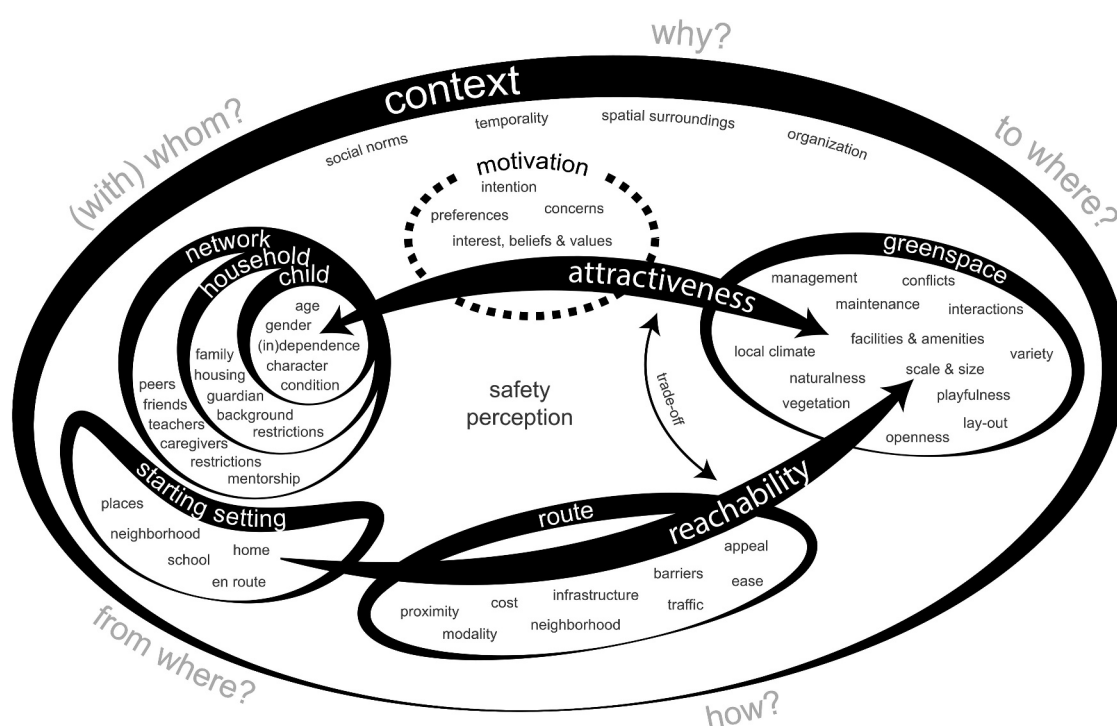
why?

context

(with) whom?

to where?

social norms

temporality

spatial surroundings

organization

motivation

intention

preferences

concerns

interest, beliefs & values

network

household

child

age

gender

(in)dependence

character

condition

family

housing

guardian

background

restrictions

peers

friends

teachers

caregivers

restrictions

mentorship

attractiveness

greenspace

management

conflicts

maintenance

interactions

facilities & amenities

local climate

variety

naturalness

scale & size

playfulness

vegetation

lay-out

openness

safety perception

trade-off

starting setting

places

neighborhood

school

home

en route

route

reachability

appeal

barriers

ease

traffic

infrastructure

cost

proximity

modality

neighborhood

from where?

how?